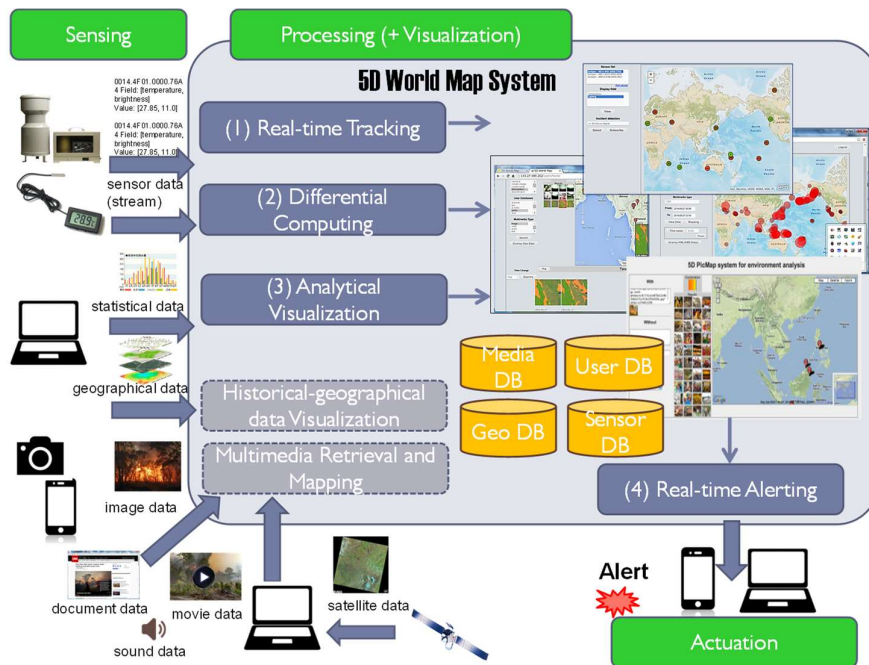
Sensing

Processing (+ Visualization)

5D World Map System

0014.4F01.0000.76A
4 Field: [temperature, brightness]
Value: [27.05, 11.0]

0014.4F01.0000.76A
4 Field: [temperature, brightness]
Value: [27.05, 11.0]

sensor data (stream)

(1) Real-time Tracking

(2) Differential Computing

(3) Analytical Visualization

statistical data

geographical data

Historical-geographical data Visualization

Multimedia Retrieval and Mapping

image data

Media DB

User DB

Geo DB

Sensor DB

5D PicMap system for environment analysis

(4) Real-time Alerting

document data

movie data

satellite data

sound data

Alert

Actuation